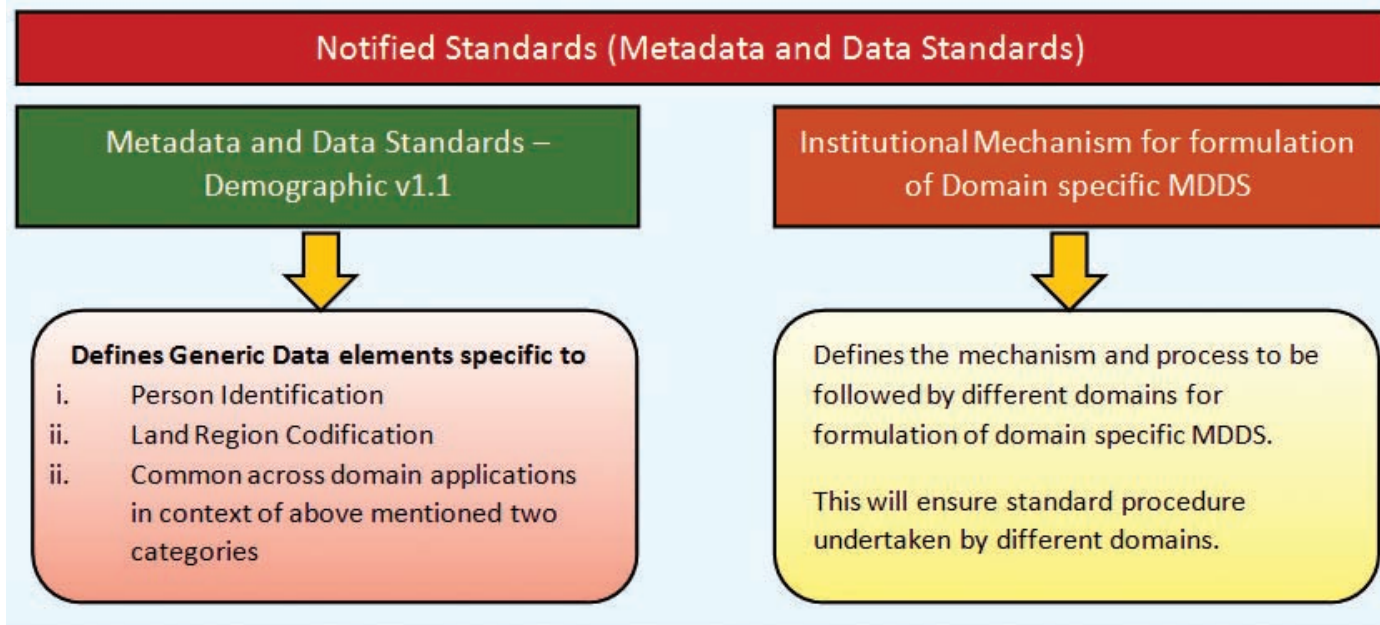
Notified Standards (Metadata and Data Standards)

Metadata and Data Standards – Demographic v1.1

Defines Generic Data elements specific to
i. Person Identification
ii. Land Region Codification
ii. Common across domain applications in context of above mentioned two categories

Institutional Mechanism for formulation of Domain specific MDDS

Defines the mechanism and process to be followed by different domains for formulation of domain specific MDDS.

This will ensure standard procedure undertaken by different domains.